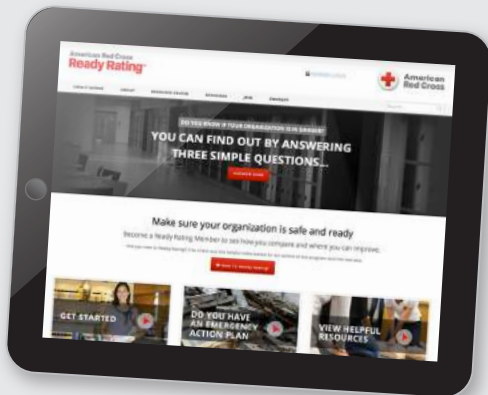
American Red Cross
Ready Rating

American Red Cross

DO YOU KNOW IF YOUR ORGANIZATION IS PREPARED?
YOU CAN FIND OUT BY ANSWERING THREE SIMPLE QUESTIONS...

Make sure your organization is safe and ready
Become a Ready Rating Member to see how you compare and where you can improve.

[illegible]

GET STARTED
DO YOU HAVE AN EMERGENCY ACTION PLAN
VIEW HELPFUL RESOURCES